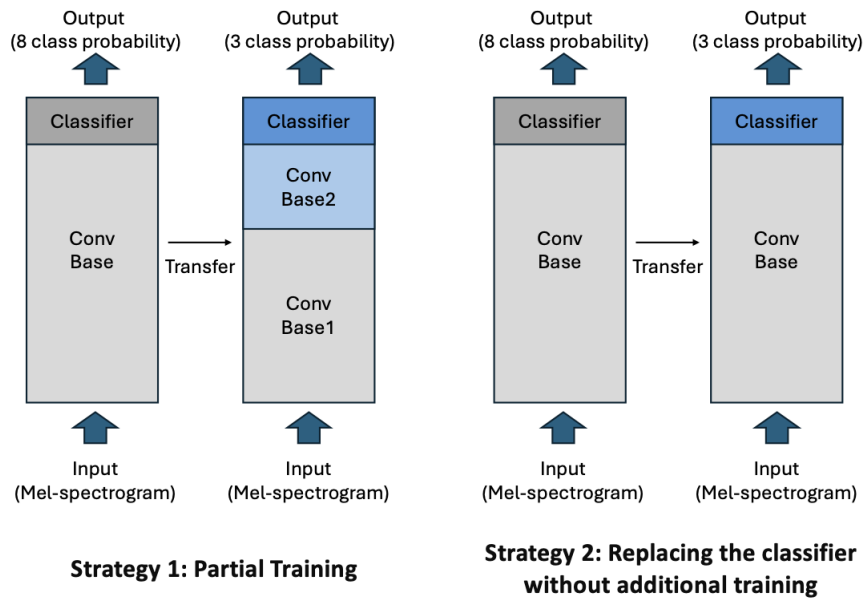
Output
(8 class probability)

Classifier

Conv
Base

Input
(Mel-spectrogram)

Transfer

Output
(3 class probability)

Classifier

Conv
Base2

Conv
Base1

Input
(Mel-spectrogram)

Strategy 1: Partial Training

Output
(8 class probability)

Classifier

Conv
Base

Input
(Mel-spectrogram)

Transfer

Output
(3 class probability)

Classifier

Conv
Base

Input
(Mel-spectrogram)

Strategy 2: Replacing the classifier without additional training